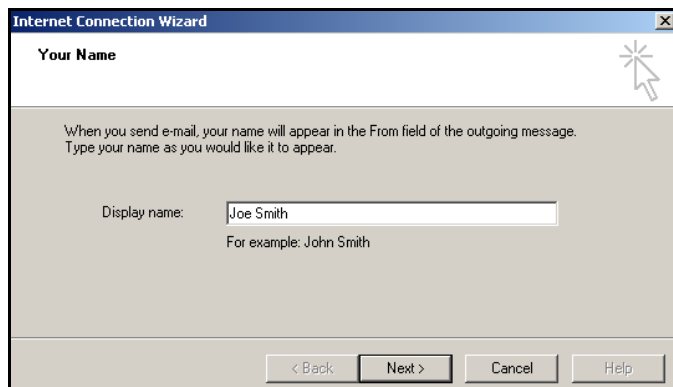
Internet Connection Wizard

Your Name

When you send e-mail, your name will appear in the From field of the outgoing message. Type your name as you would like it to appear.

Display name: Joe Smith

For example: John Smith

< Back | Next > | Cancel | Help